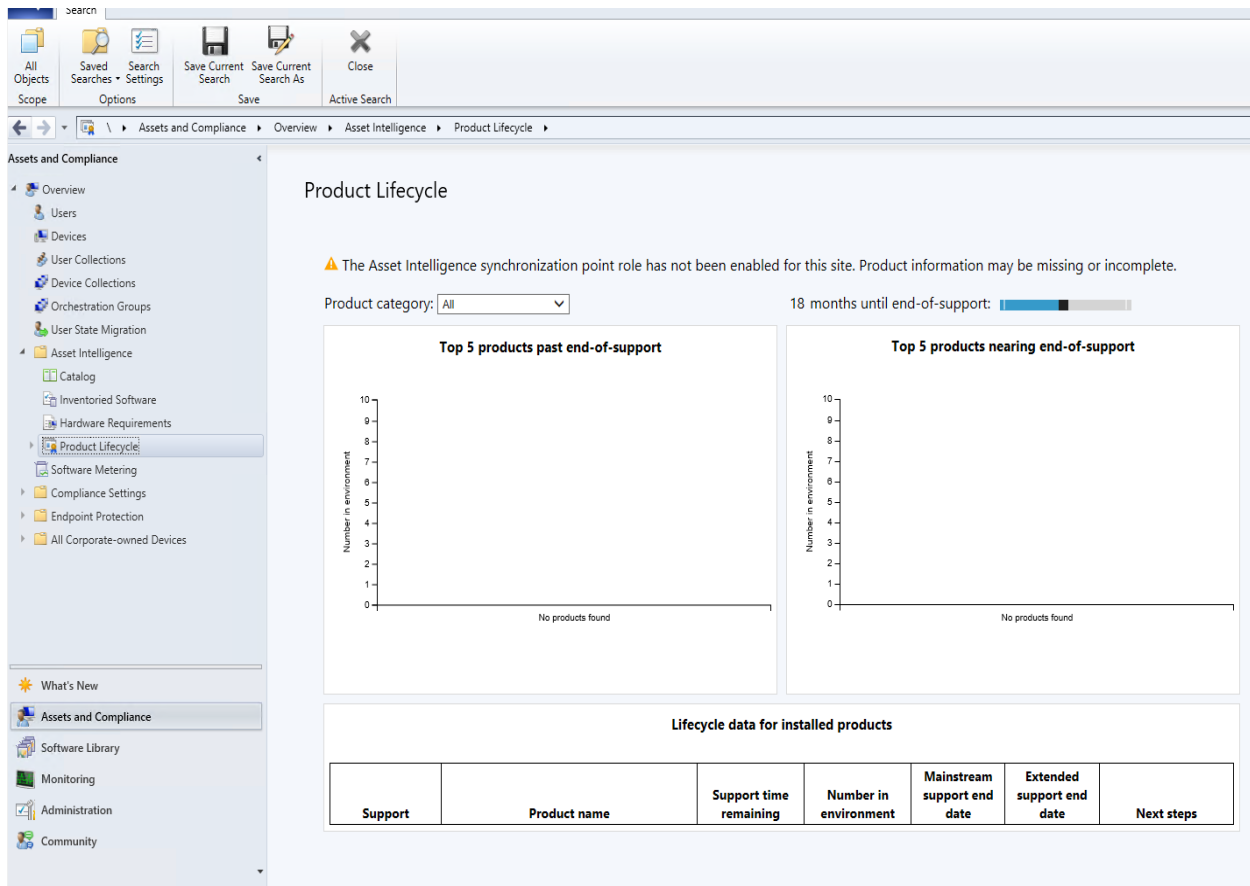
Search

All Objects
Scope

Saved Searches
Search Settings
Options

Save Current Search
Save Current Search As
Save

Close
Active Search

\ ▸ Assets and Compliance ▸ Overview ▸ Asset Intelligence ▸ Product Lifecycle ▸

Assets and Compliance

Overview
Users
Devices
User Collections
Device Collections
Orchestration Groups
User State Migration
Asset Intelligence
Catalog
Inventoried Software
Hardware Requirements
Product Lifecycle
Software Metering
Compliance Settings
Endpoint Protection
All Corporate-owned Devices

What's New
Assets and Compliance
Software Library
Monitoring
Administration
Community

Product Lifecycle

The Asset Intelligence synchronization point role has not been enabled for this site. Product information may be missing or incomplete.

Product category: All

18 months until end-of-support:

Top 5 products past end-of-support

Number in environment
10
9
8
7
6
5
4
3
2
1
0
No products found

Top 5 products nearing end-of-support

Number in environment
10
9
8
7
6
5
4
3
2
1
0
No products found

Lifecycle data for installed products

| Support | Product name | Support time remaining | Number in environment | Mainstream support end date | Extended support end date | Next steps |
|---|---|---|---|---|---|---|